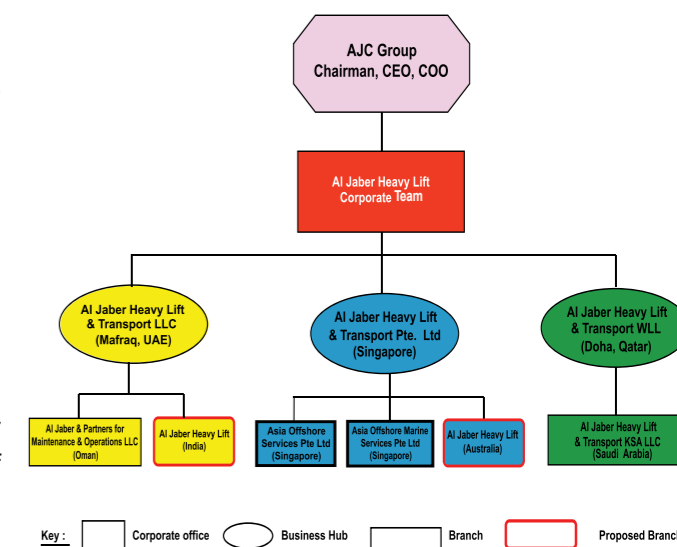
AJC Group
Chairman, CEO, COO

Al Jaber Heavy Lift
Corporate Team

Al Jaber Heavy Lift & Transport LLC (Mafraq, UAE)

Al Jaber Heavy Lift & Transport Pte. Ltd (Singapore)

Al Jaber Heavy Lift & Transport WLL (Doha, Qatar)

Al Jaber & Partners for Maintenance & Operations LLC (Oman)

Al Jaber Heavy Lift (India)

Asia Offshore Services Pte Ltd (Singapore)

Asia Offshore Marine Services Pte Ltd (Singapore)

Al Jaber Heavy Lift (Australia)

Al Jaber Heavy Lift & Transport KSA LLC (Saudi Arabia)

Key : Corporate office Business Hub Branch Proposed Branc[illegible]